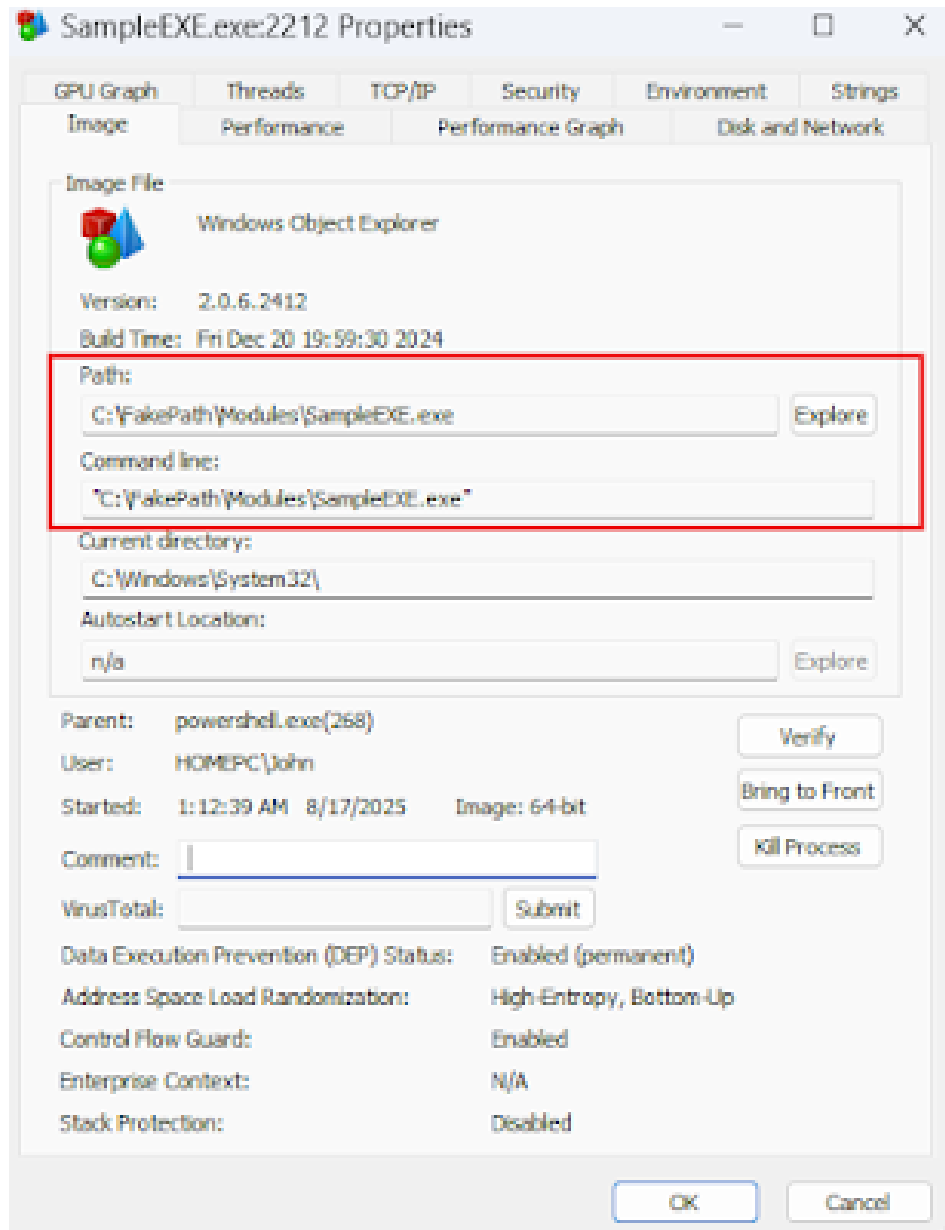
SampleEXE.exe:2212 Properties

GPU Graph | Threads | TCP/IP | Security | Environment | Strings
Image | Performance | Performance Graph | Disk and Network

Image File

Windows Object Explorer

Version: 2.0.6.2412
Build Time: Fri Dec 20 19:59:30 2024

Path:
C:\FakePath\Modules\SampleEXE.exe
Explore

Command line:
"C:\FakePath\Modules\SampleEXE.exe"

Current directory:
C:\Windows\System32\

Autostart Location:
n/a
Explore

Parent: powershell.exe(268)
User: HOMEPC\John
Started: 1:12:39 AM 8/17/2025 Image: 64-bit

Verify
Bring to Front
Kill Process

Comment:
VirusTotal:
Submit

Data Execution Prevention (DEP) Status: Enabled (permanent)
Address Space Load Randomization: High-Entropy, Bottom-Up
Control Flow Guard: Enabled
Enterprise Context: N/A
Stack Protection: Disabled

OK
Cancel